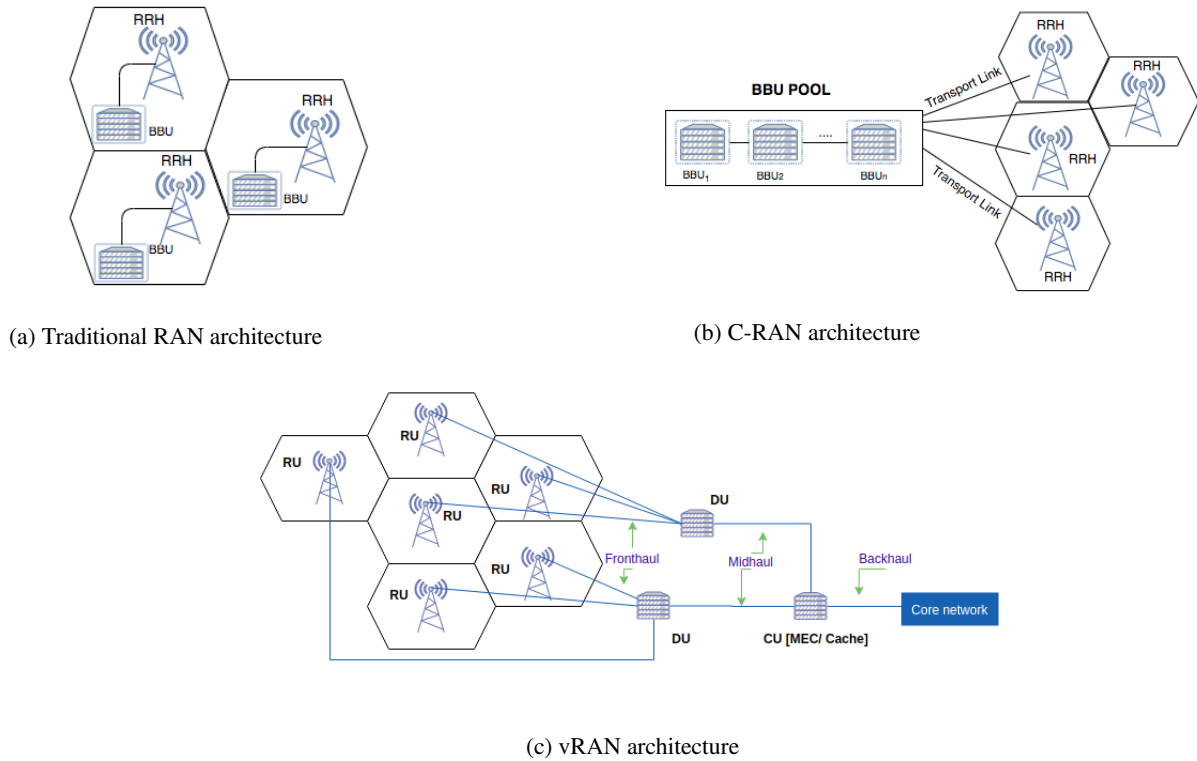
RRH

BBU

RRH

BBU

RRH

BBU

(a) Traditional RAN architecture

BBU POOL

$BBU_1$ $BBU_2$ .... $BBU_n$

Transport Link

Transport Link

RRH

RRH

RRH

RRH

(b) C-RAN architecture

RU

RU

RU

RU

RU

RU

DU

Fronthaul

Midhaul

Backhaul

DU

CU [MEC/ Cache]

Core network

(c) vRAN architecture